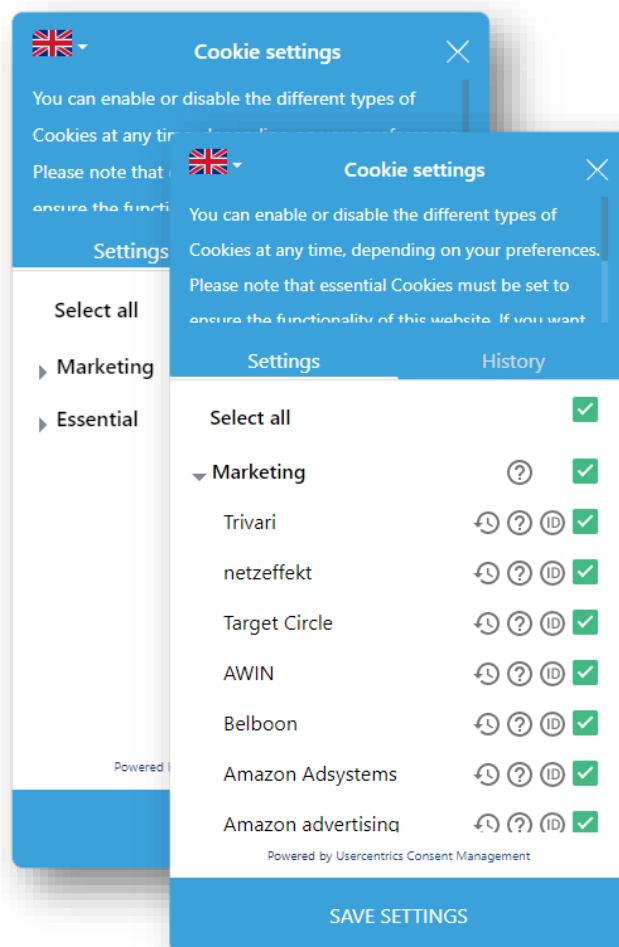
Cookie settings

You can enable or disable the different types of Cookies at any time, depending on your preferences. Please note that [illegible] ensure the functi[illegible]

Settings

Select all

Marketing

Essential

Powered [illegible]

Cookie settings

You can enable or disable the different types of Cookies at any time, depending on your preferences. Please note that essential Cookies must be set to ensure the functionality of this website. If you want

Settings History

Select all

Marketing

Trivari

netzeffekt

Target Circle

AWIN

Belboon

Amazon Adsystems

Amazon advertising

Powered by Usercentrics Consent Management

SAVE SETTINGS